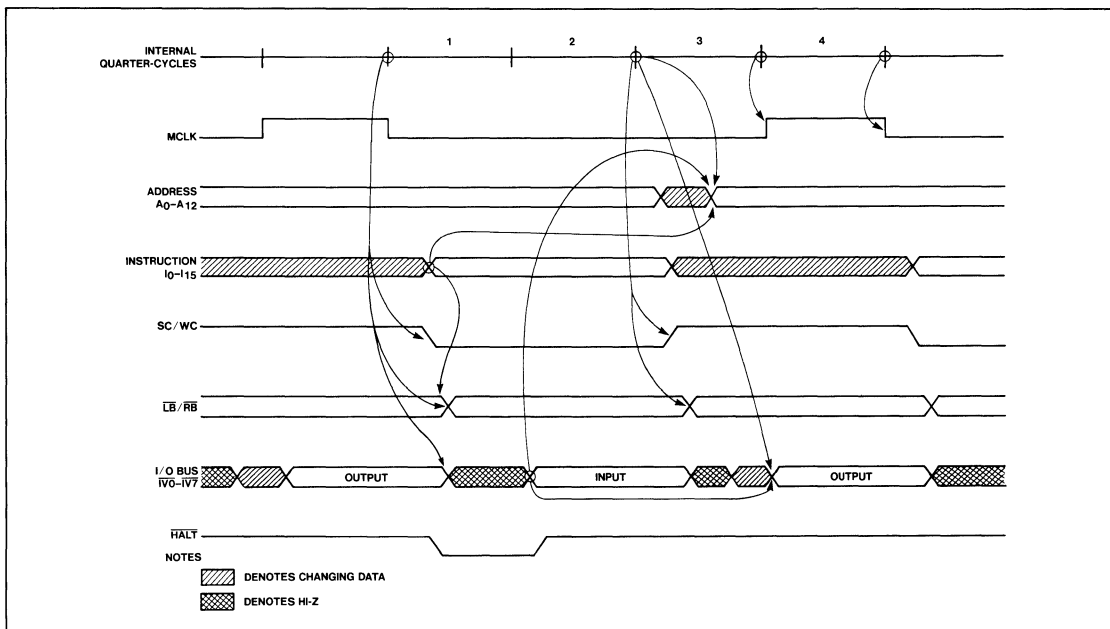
INTERNAL QUARTER-CYCLES

1

2

3

4

MCLK

ADDRESS $A_0$–$A_{12}$

INSTRUCTION $I_0$–$I_{15}$

SC/WC

$\overline{LB}/\overline{RB}$

I/O BUS $\overline{IV0}$–$\overline{IV7}$

OUTPUT

INPUT

OUTPUT

$\overline{HALT}$

NOTES

DENOTES CHANGING DATA

DENOTES HI-Z